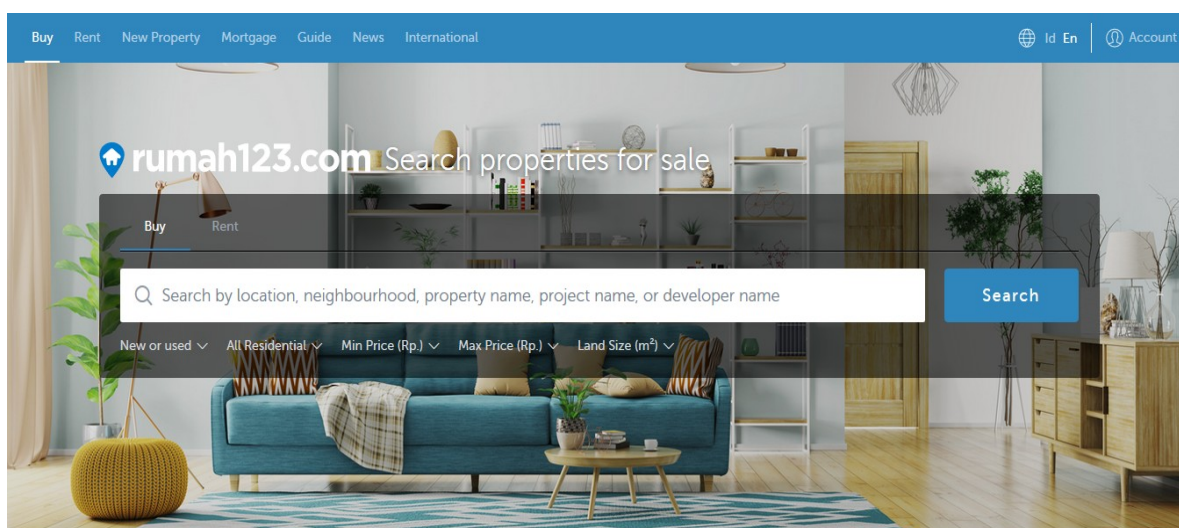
Buy Rent New Property Mortgage Guide News International

Id En | Account

rumah123.com Search properties for sale

Buy Rent

Search by location, neighbourhood, property name, project name, or developer name

Search

New or used All Residential Min Price (Rp.) Max Price (Rp.) Land Size (m²)